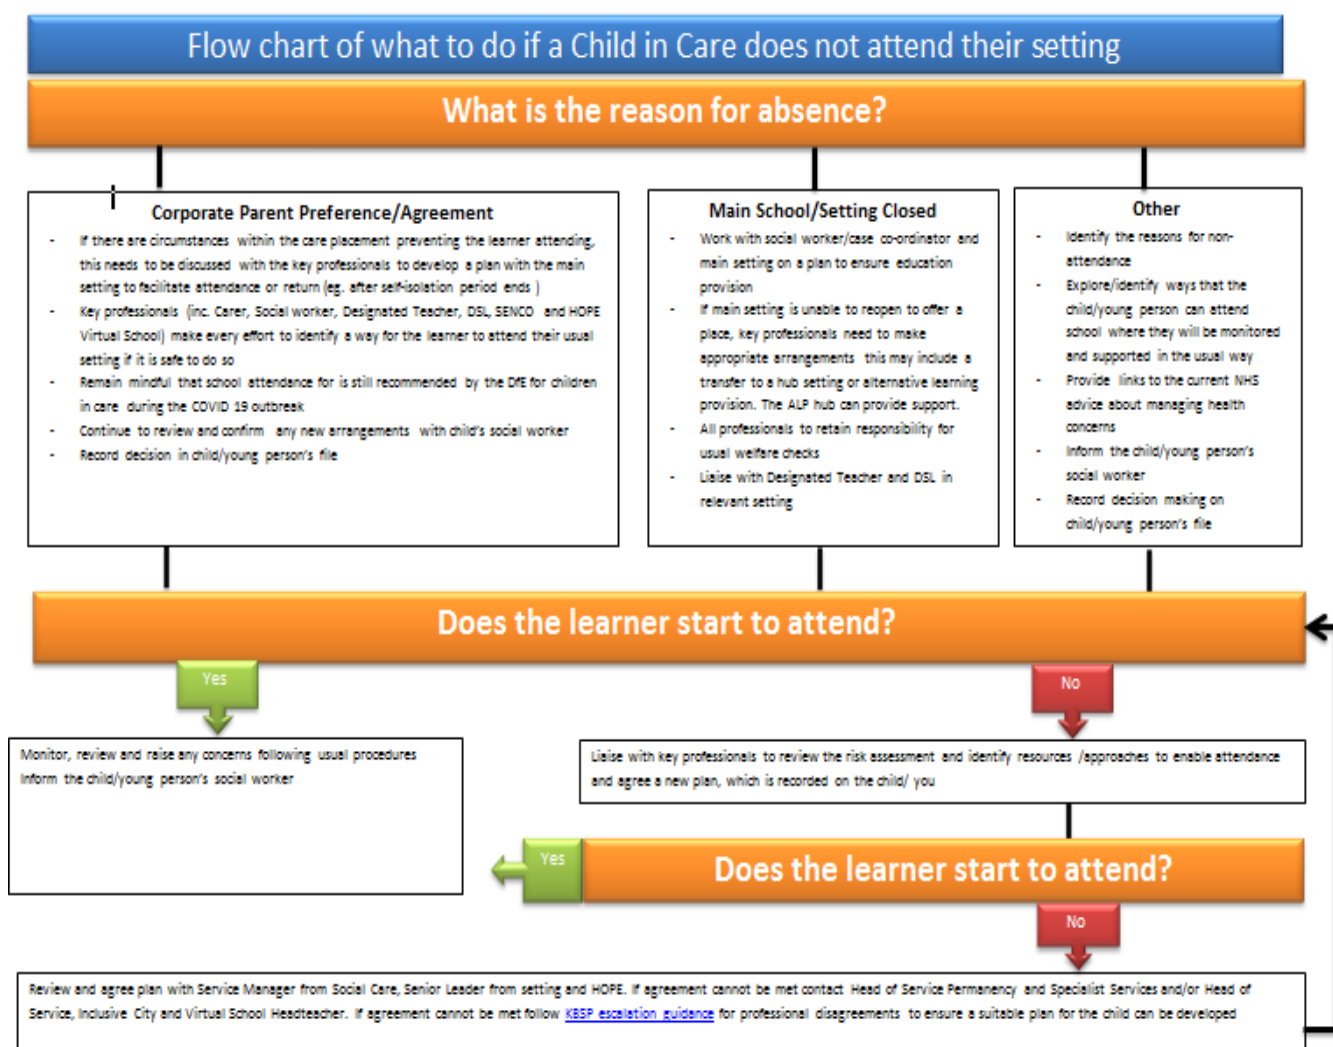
Flow chart of what to do if a Child in Care does not attend their setting

What is the reason for absence?

Corporate Parent Preference/Agreement

- If there are circumstances within the care placement preventing the learner attending, this needs to be discussed with the key professionals to develop a plan with the main setting to facilitate attendance or return (eg. after self-isolation period ends )
- Key professionals (inc. Carer, Social worker, Designated Teacher, DSL, SENCO and HOPE Virtual School) make every effort to identify a way for the learner to attend their usual setting if it is safe to do so
- Remain mindful that school attendance for is still recommended by the DfE for children in care during the COVID 19 outbreak
- Continue to review and confirm any new arrangements with child's social worker
- Record decision in child/young person's file

Main School/Setting Closed

- Work with social worker/case co-ordinator and main setting on a plan to ensure education provision
- If main setting is unable to reopen to offer a place, key professionals need to make appropriate arrangements this may include a transfer to a hub setting or alternative learning provision. The ALP hub can provide support.
- All professionals to retain responsibility for usual welfare checks
- Liaise with Designated Teacher and DSL in relevant setting

Other

- Identify the reasons for non-attendance
- Explore/identify ways that the child/young person can attend school where they will be monitored and supported in the usual way
- Provide links to the current NHS advice about managing health concerns
- Inform the child/young person's social worker
- Record decision making on child/young person's file

Does the learner start to attend?

Yes

No

Monitor, review and raise any concerns following usual procedures
Inform the child/young person's social worker

Liaise with key professionals to review the risk assessment and identify resources /approaches to enable attendance and agree a new plan, which is recorded on the child/ you

Yes

Does the learner start to attend?

No

Review and agree plan with Service Manager from Social Care, Senior Leader from setting and HOPE. If agreement cannot be met contact Head of Service Permanency and Specialist Services and/or Head of Service, Inclusive City and Virtual School Headteacher. If agreement cannot be met follow KBSP escalation guidance for professional disagreements to ensure a suitable plan for the child can be developed